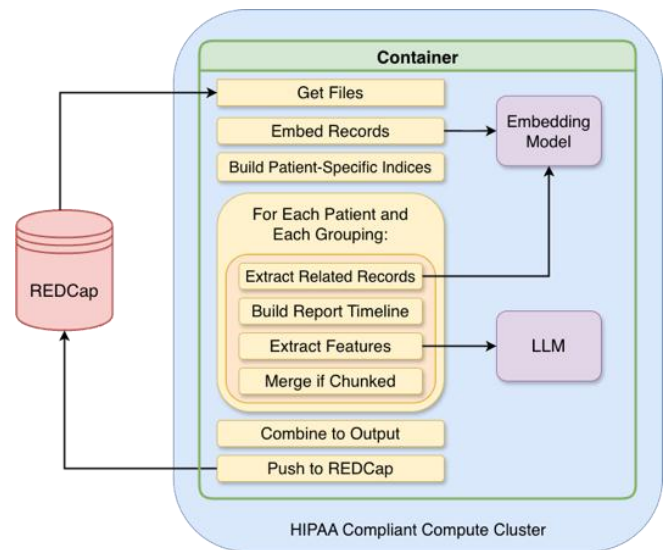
Container

Get Files

Embed Records

Build Patient-Specific Indices

Embedding Model

For Each Patient and Each Grouping:

Extract Related Records

Build Report Timeline

Extract Features

Merge if Chunked

LLM

REDCap

Combine to Output

Push to REDCap

HIPAA Compliant Compute Cluster